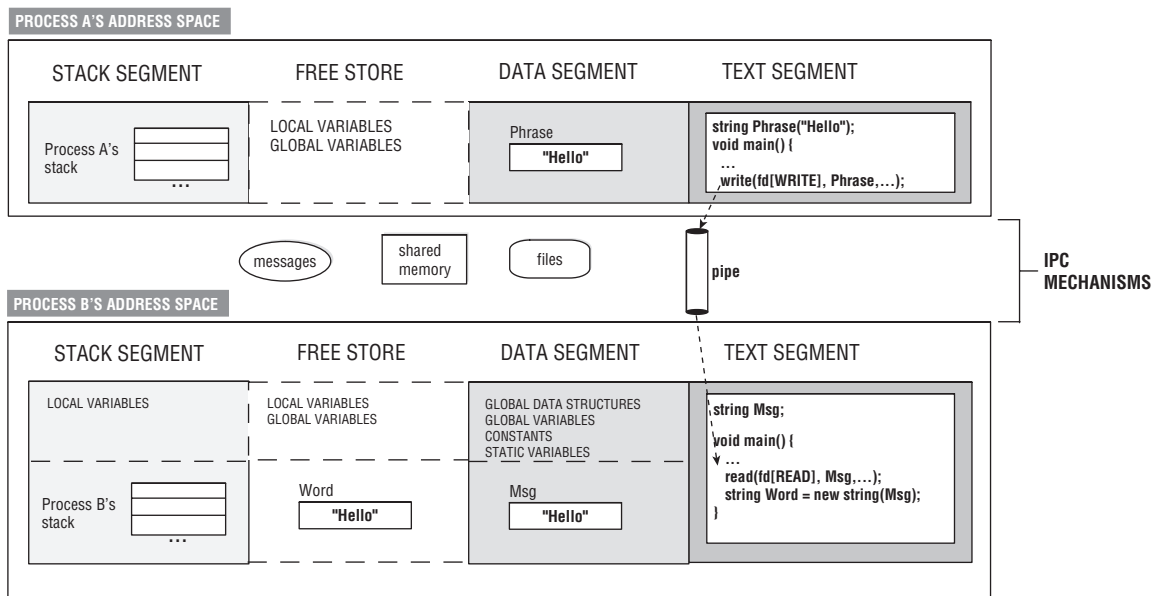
PROCESS A'S ADDRESS SPACE

STACK SEGMENT

FREE STORE

DATA SEGMENT

TEXT SEGMENT

Process A's stack

...

LOCAL VARIABLES
GLOBAL VARIABLES

Phrase

"Hello"

string Phrase("Hello");
void main() {
...
write(fd[WRITE], Phrase,...);

messages

shared memory

files

pipe

IPC MECHANISMS

PROCESS B'S ADDRESS SPACE

STACK SEGMENT

FREE STORE

DATA SEGMENT

TEXT SEGMENT

LOCAL VARIABLES

LOCAL VARIABLES
GLOBAL VARIABLES

GLOBAL DATA STRUCTURES
GLOBAL VARIABLES
CONSTANTS
STATIC VARIABLES

string Msg;

void main() {
...
read(fd[READ], Msg,...);
string Word = new string(Msg);
}

Process B's stack

...

Word

"Hello"

Msg

"Hello"